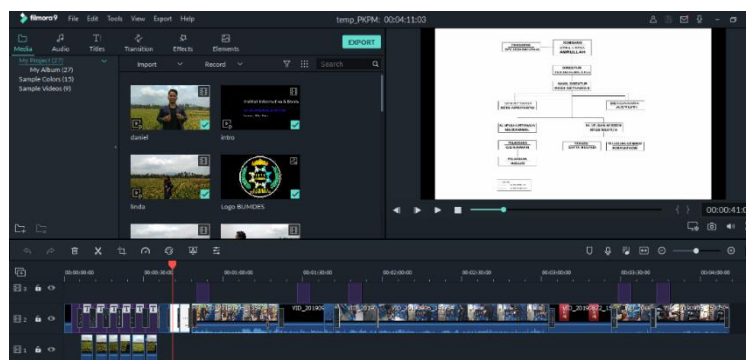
filmora9 File Edit Tools View Export Help

temp_PKPM: 00:04:11:03

Media Audio Titles Transition Effects Elements

EXPORT

My Project (27)
My Album (27)
Sample Colors (15)
Sample Videos (9)

Import Record

Search

daniel

intro

linda

Logo BUMDES

00:00:41:0

00:00:00:00 00:00:30:00 00:01:00:00 00:01:30:00 00:02:00:00 00:02:30:00 00:03:00:00 00:03:30:00 00:04:00:00

VID_20190